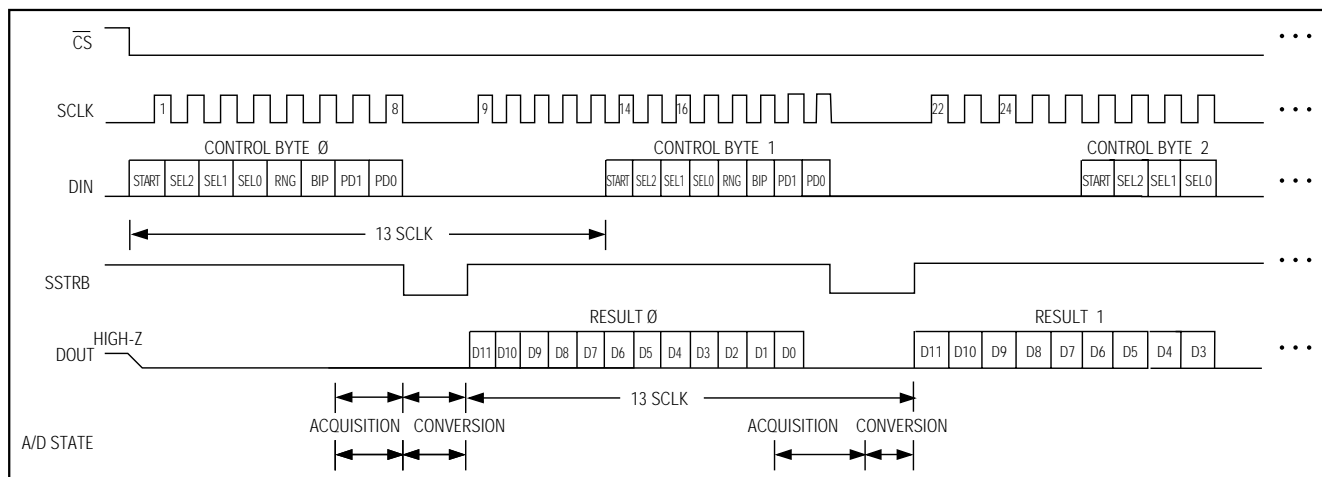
$\overline{CS}$

• • •

SCLK

1 8 9 14 16 22 24

• • •

CONTROL BYTE Ø

CONTROL BYTE 1

CONTROL BYTE 2

DIN

START SEL2 SEL1 SEL0 RNG BIP PD1 PD0

START SEL2 SEL1 SEL0 RNG BIP PD1 PD0

START SEL2 SEL1 SEL0

• • •

13 SCLK

SSTRB

• • •

RESULT Ø

RESULT 1

DOUT HIGH-Z

D11 D10 D9 D8 D7 D6 D5 D4 D3 D2 D1 D0

D11 D10 D9 D8 D7 D6 D5 D4 D3

• • •

13 SCLK

A/D STATE

ACQUISITION CONVERSION

ACQUISITION CONVERSION